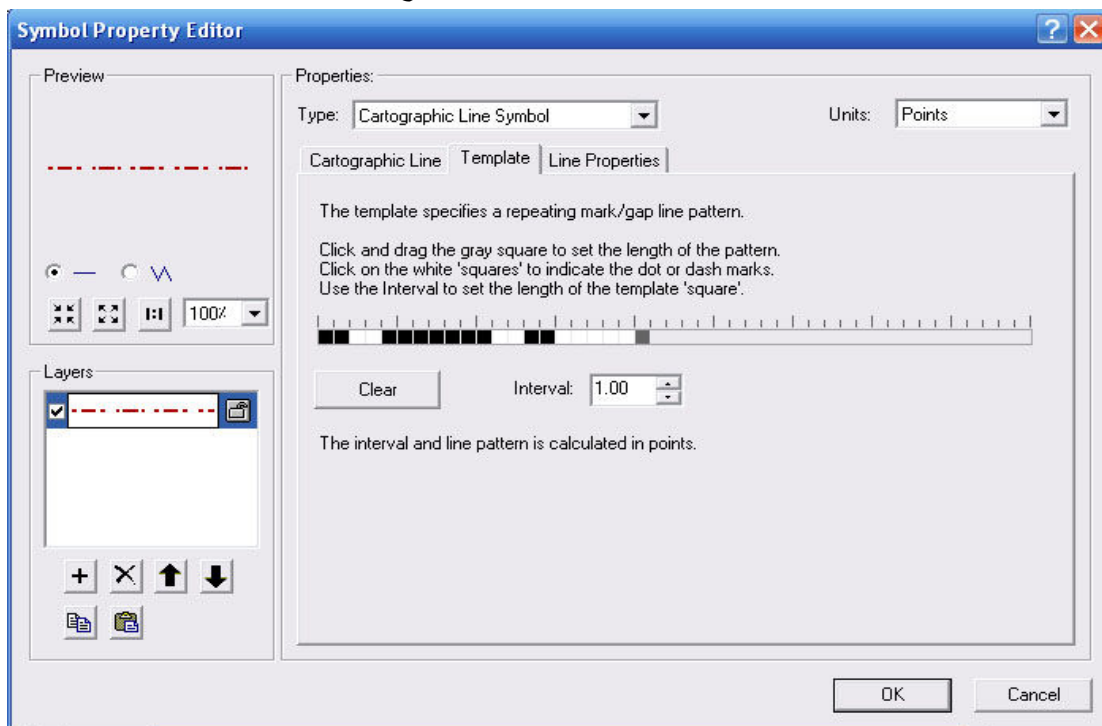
Symbol Property Editor

Preview

1:1 100%

Layers

Properties:

Type: Cartographic Line Symbol

Units: Points

Cartographic Line | Template | Line Properties

The template specifies a repeating mark/gap line pattern.

Click and drag the gray square to set the length of the pattern.
Click on the white 'squares' to indicate the dot or dash marks.
Use the Interval to set the length of the template 'square'.

Clear

Interval: 1.00

The interval and line pattern is calculated in points.

OK

Cancel